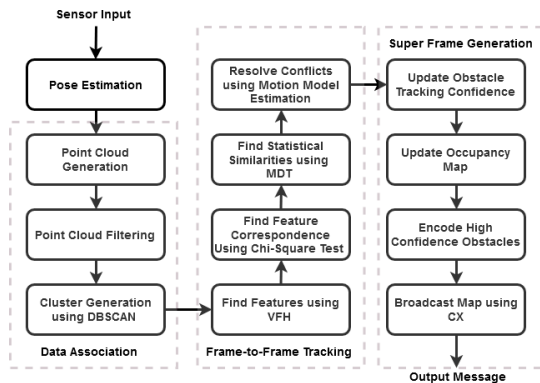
Sensor Input

Pose Estimation

Point Cloud Generation

Point Cloud Filtering

Cluster Generation using DBSCAN

Data Association

Find Features using VFH

Find Feature Correspondence Using Chi-Square Test

Find Statistical Similarities using MDT

Resolve Conflicts using Motion Model Estimation

Frame-to-Frame Tracking

Super Frame Generation

Update Obstacle Tracking Confidence

Update Occupancy Map

Encode High Confidence Obstacles

Broadcast Map using CX

Output Message